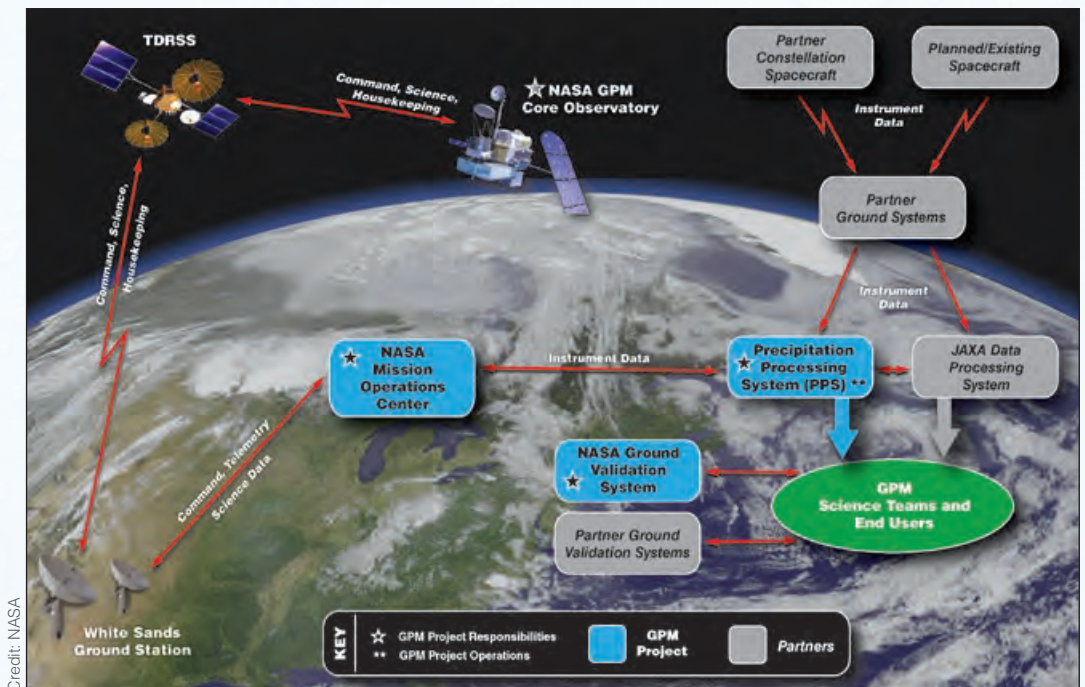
TDRSS

Command, Science, Housekeeping

☆ NASA GPM Core Observatory

Partner Constellation Spacecraft

Planned/Existing Spacecraft

Instrument Data

Partner Ground Systems

Instrument Data

Command, Science, Housekeeping

★ NASA Mission Operations Center

Instrument Data

★ Precipitation Processing System (PPS) **

JAXA Data Processing System

★ NASA Ground Validation System

GPM Science Teams and End Users

Partner Ground Validation Systems

Command, Telemetry Science Data

White Sands Ground Station

KEY

☆ GPM Project Responsibilities

** GPM Project Operations

GPM Project

Partners

Credit: NASA